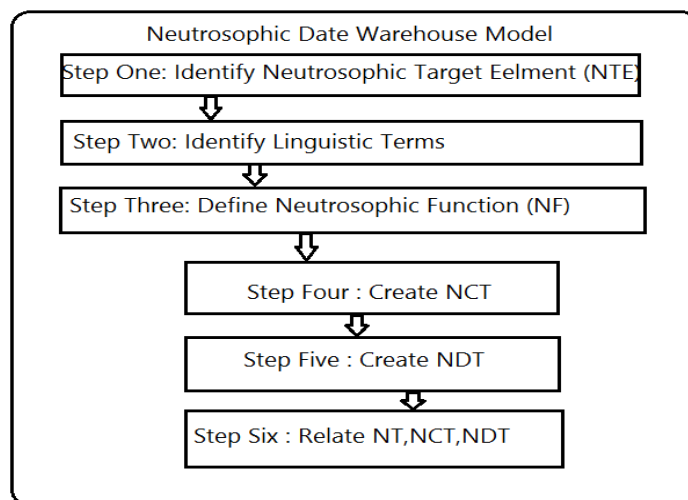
Neutrosophic Date Warehouse Model

Step One: Identify Neutrosophic Target Eelment (NTE)

Step Two: Identify Linguistic Terms

Step Three: Define Neutrosophic Function (NF)

Step Four : Create NCT

Step Five : Create NDT

Step Six : Relate NT,NCT,NDT